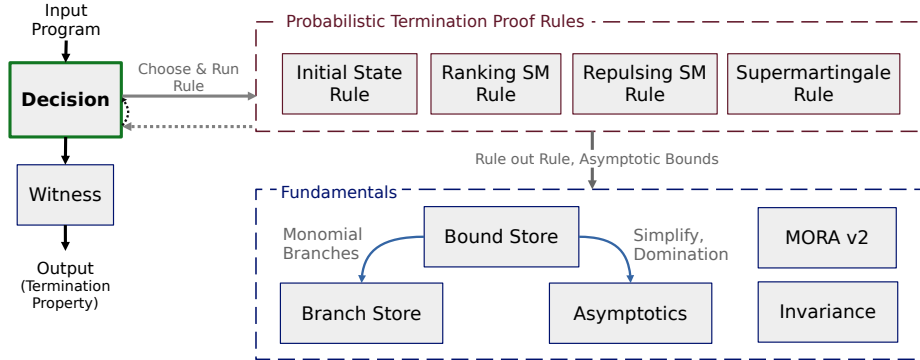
Input Program

Decision

Choose & Run Rule

Probabilistic Termination Proof Rules

Initial State Rule

Ranking SM Rule

Repulsing SM Rule

Supermartingale Rule

Witness

Rule out Rule, Asymptotic Bounds

Output (Termination Property)

Fundamentals

Monomial Branches

Bound Store

Simplify, Domination

MORA v2

Branch Store

Asymptotics

Invariance